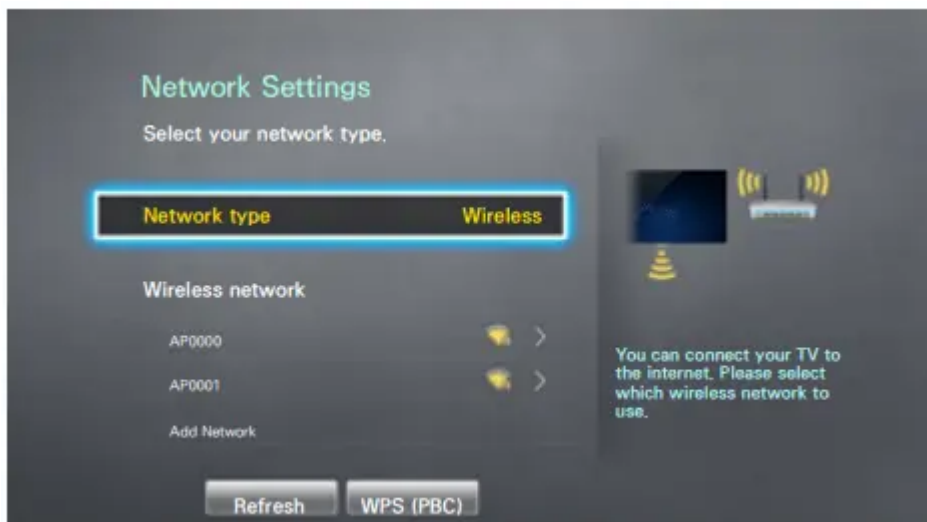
Network Settings

Select your network type.

Network type Wireless

Wireless network

AP0000

AP0001

Add Network

You can connect your TV to the internet. Please select which wireless network to use.

Refresh

WPS (PBC)